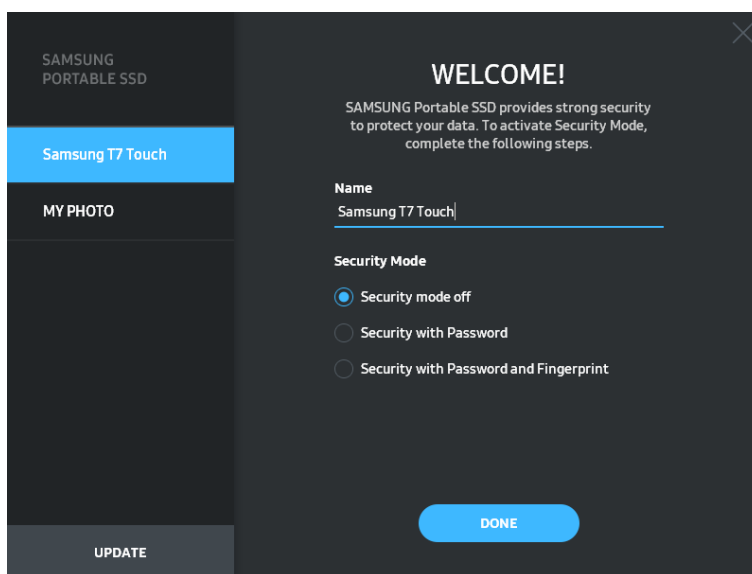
SAMSUNG
PORTABLE SSD

Samsung T7 Touch

MY PHOTO

UPDATE

WELCOME!

SAMSUNG Portable SSD provides strong security to protect your data. To activate Security Mode, complete the following steps.

Name

Samsung T7 Touch

Security Mode

Security mode off

Security with Password

Security with Password and Fingerprint

DONE